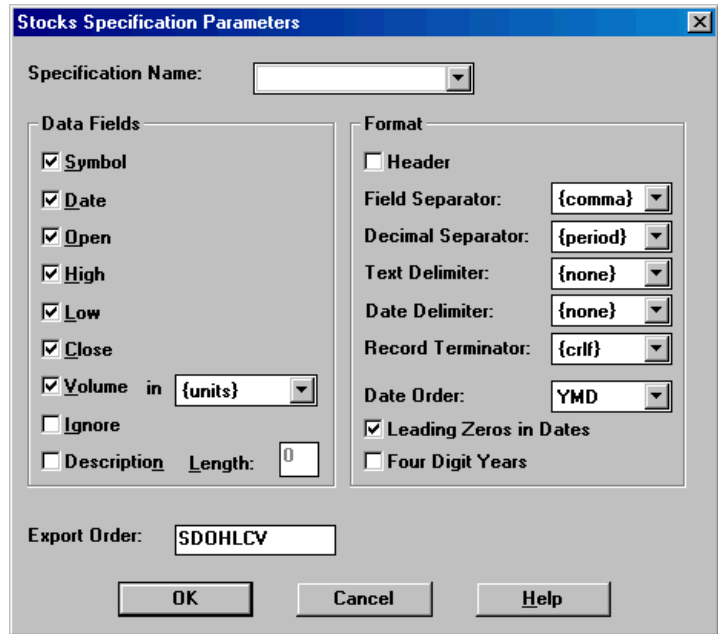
Stocks Specification Parameters

Specification Name:

Data Fields

Symbol

Date

Open

High

Low

Close

Volume in {units}

Ignore

Description Length: 0

Format

Header

Field Separator: {comma}

Decimal Separator: {period}

Text Delimiter: {none}

Date Delimiter: {none}

Record Terminator: {crlf}

Date Order: YMD

Leading Zeros in Dates

Four Digit Years

Export Order: SDOHLCV

OK Cancel Help